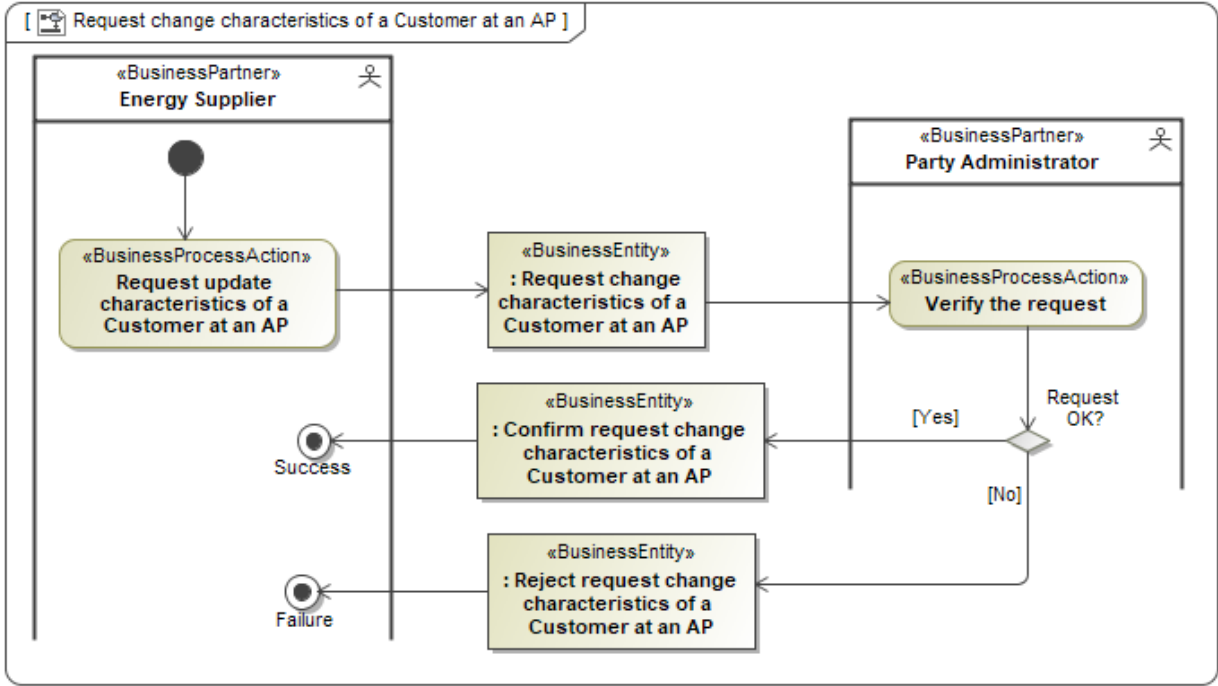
[ Request change characteristics of a Customer at an AP ]

«BusinessPartner»
Energy Supplier

«BusinessPartner»
Party Administrator

«BusinessProcessAction»
Request update characteristics of a Customer at an AP

«BusinessEntity»
: Request change characteristics of a Customer at an AP

«BusinessProcessAction»
Verify the request

Request OK?

[Yes]

[No]

«BusinessEntity»
: Confirm request change characteristics of a Customer at an AP

Success

«BusinessEntity»
: Reject request change characteristics of a Customer at an AP

Failure